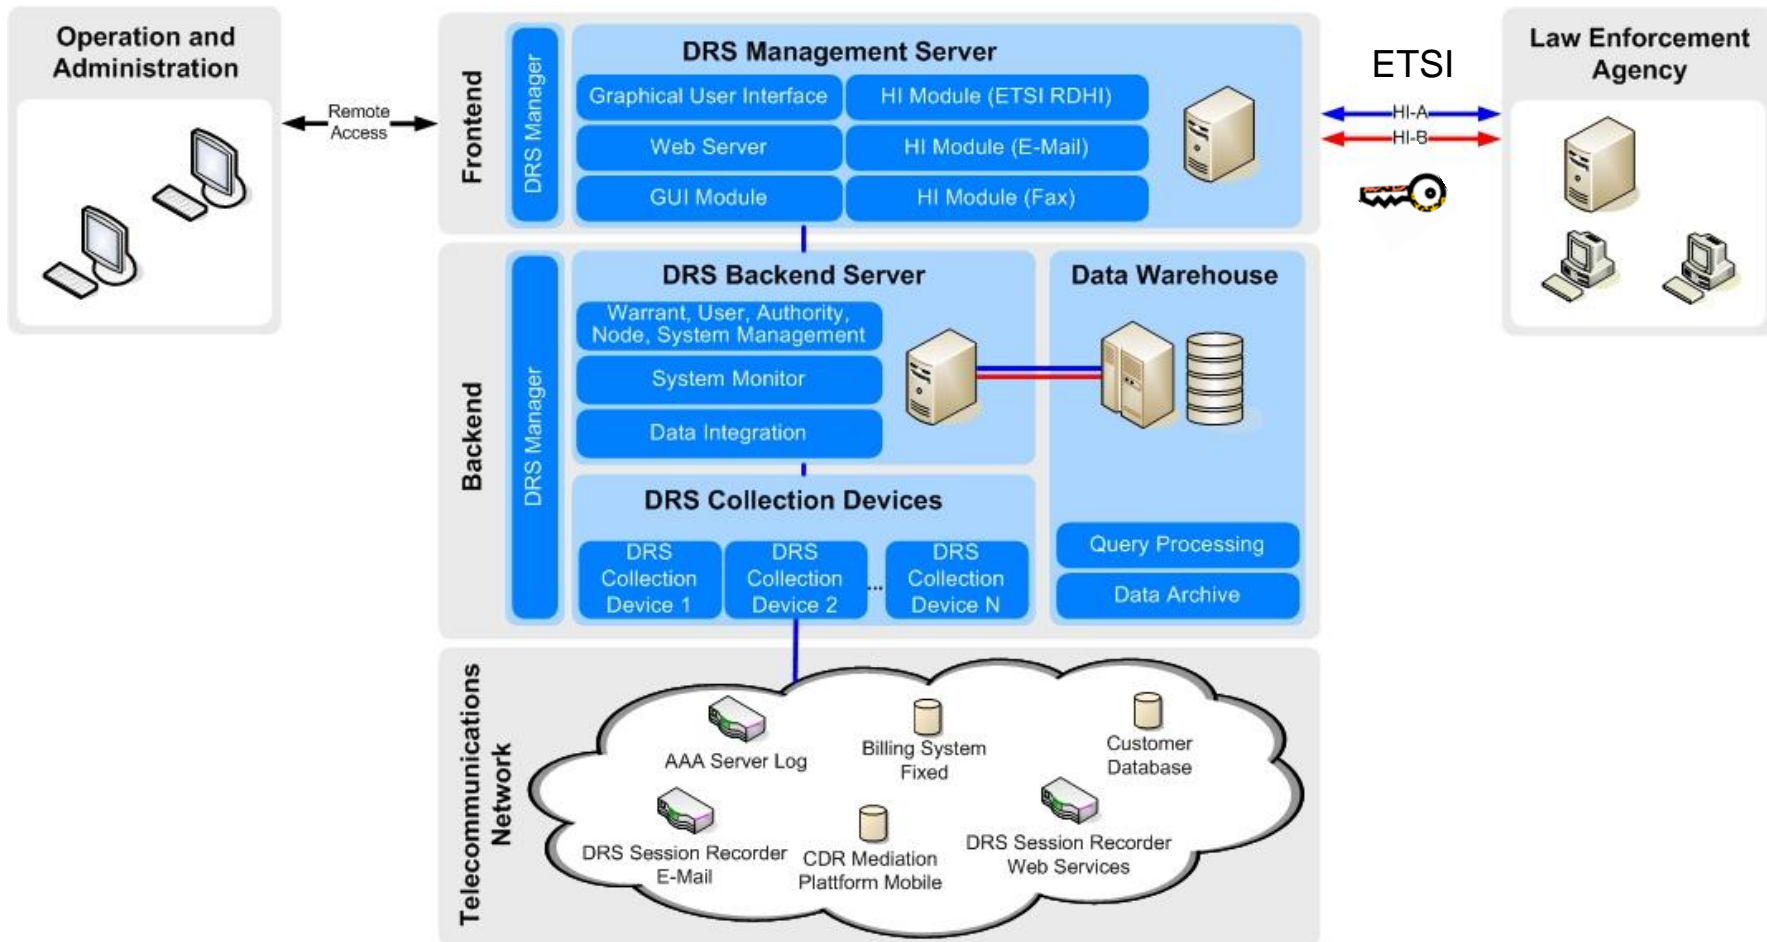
Operation and Administration

Remote Access

Frontend

DRS Manager

DRS Management Server

Graphical User Interface

HI Module (ETSI RDHI)

Web Server

HI Module (E-Mail)

GUI Module

HI Module (Fax)

ETSI

HI-A

HI-B

Law Enforcement Agency

Backend

DRS Manager

DRS Backend Server

Warrant, User, Authority, Node, System Management

System Monitor

Data Integration

Data Warehouse

DRS Collection Devices

DRS Collection Device 1

DRS Collection Device 2

...

DRS Collection Device N

Query Processing

Data Archive

Telecommunications Network

AAA Server Log

Billing System Fixed

Customer Database

DRS Session Recorder E-Mail

CDR Mediation Plattform Mobile

DRS Session Recorder Web Services